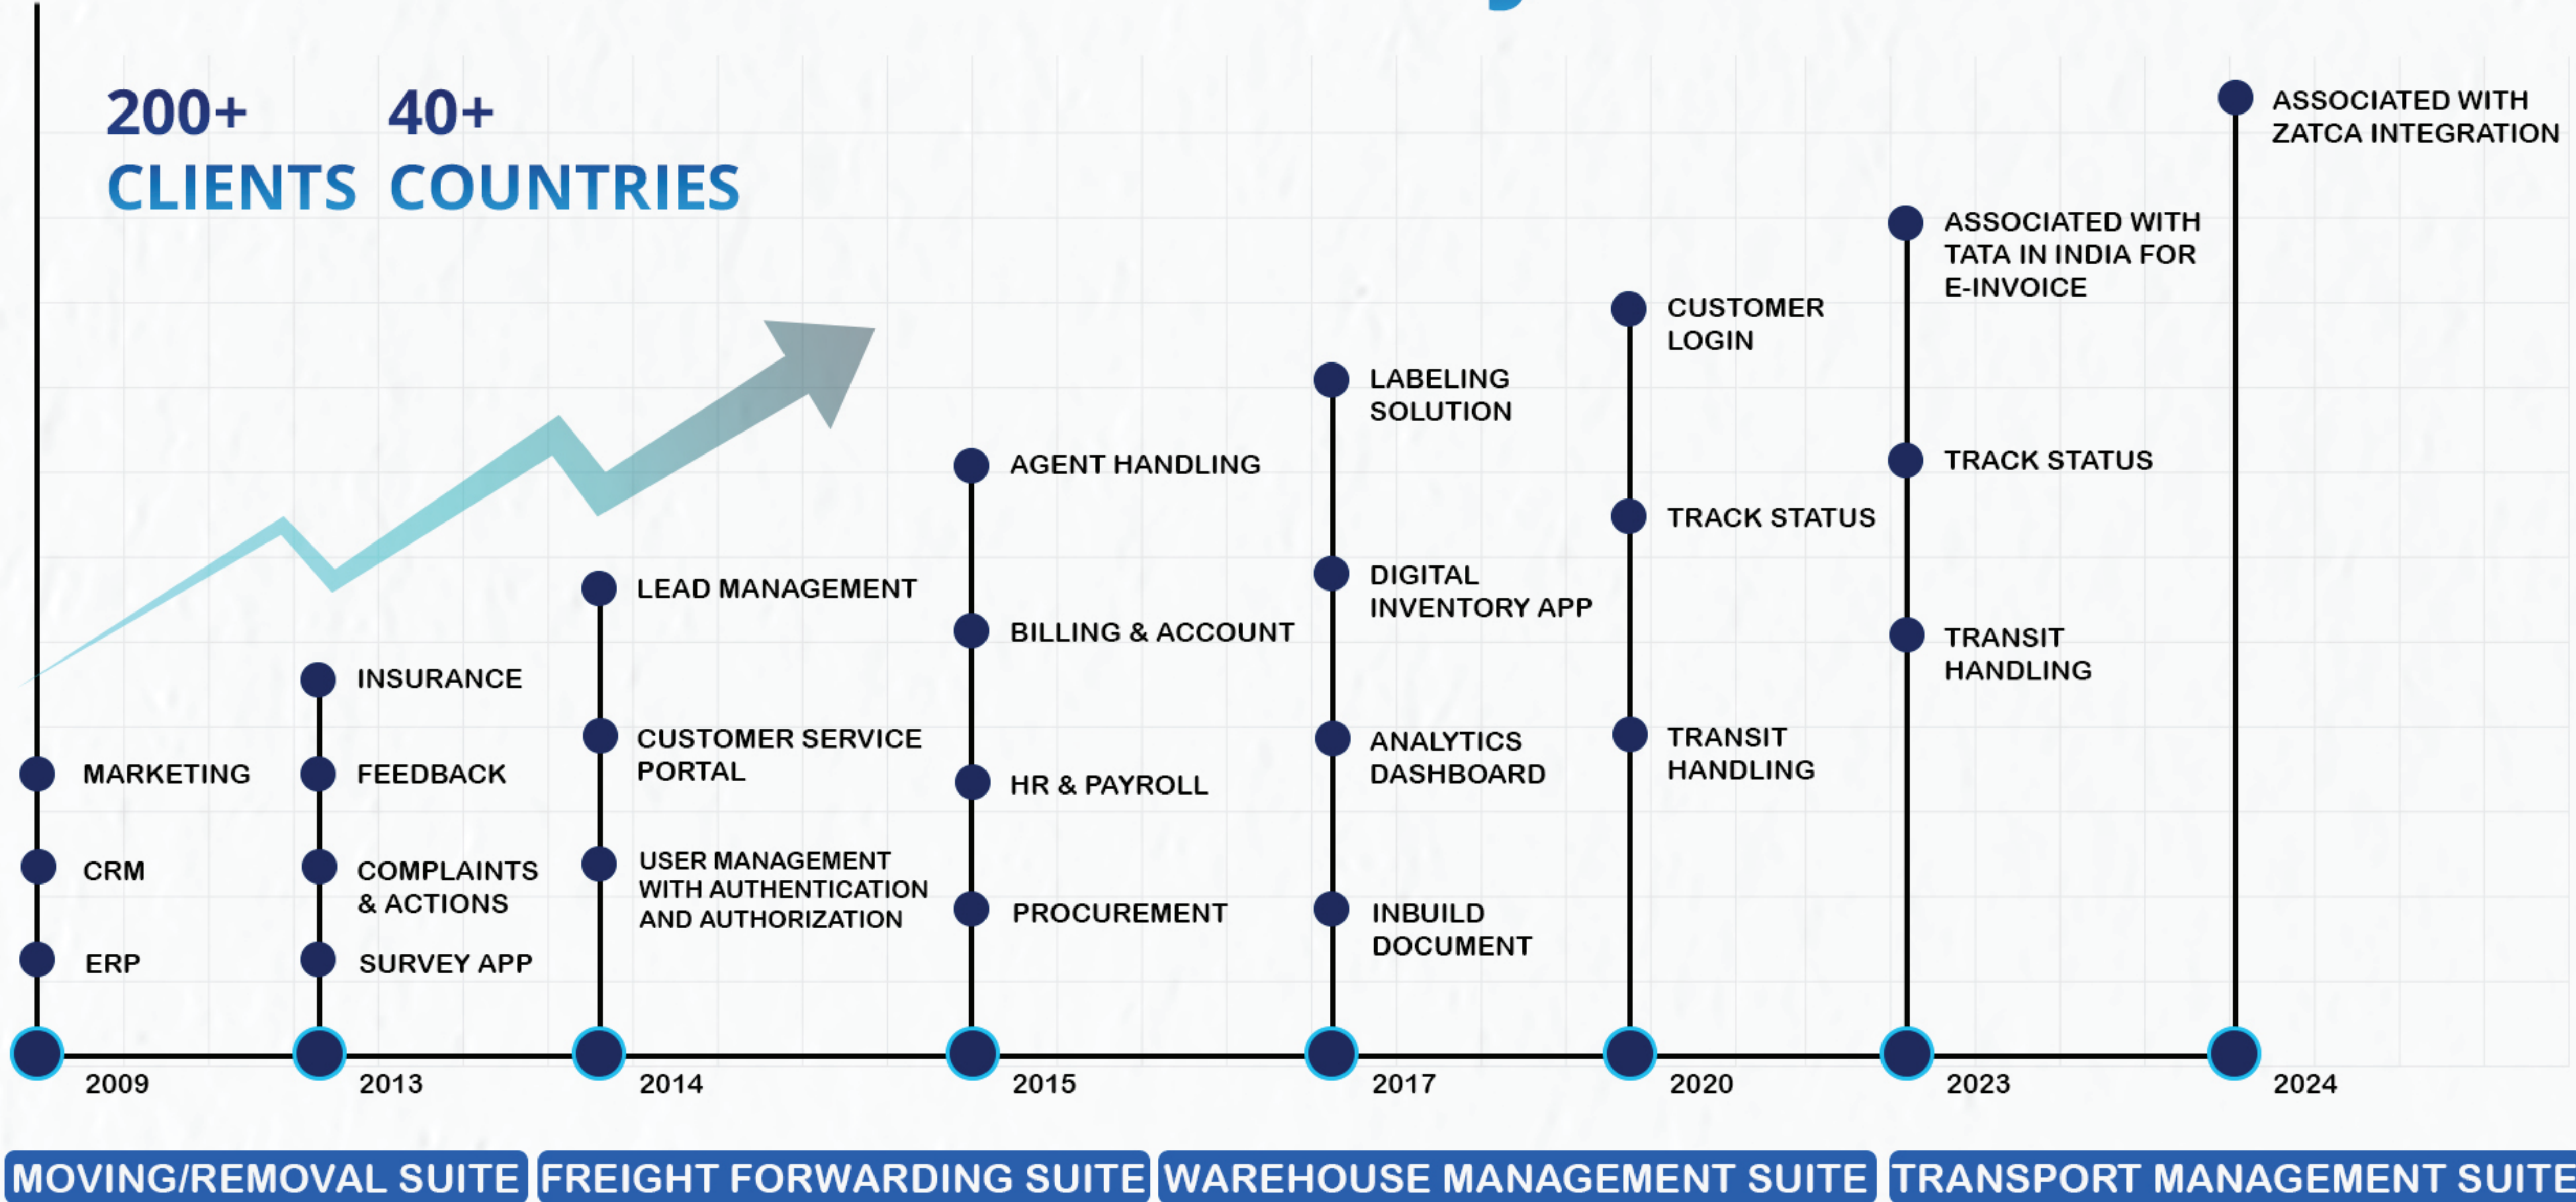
200+ CLIENTS

40+ COUNTRIES

MARKETING

CRM

ERP

2009

INSURANCE

FEEDBACK

COMPLAINTS & ACTIONS

SURVEY APP

2013

LEAD MANAGEMENT

CUSTOMER SERVICE PORTAL

USER MANAGEMENT WITH AUTHENTICATION AND AUTHORIZATION

2014

AGENT HANDLING

BILLING & ACCOUNT

HR & PAYROLL

PROCUREMENT

2015

LABELING SOLUTION

DIGITAL INVENTORY APP

ANALYTICS DASHBOARD

INBUILD DOCUMENT

2017

CUSTOMER LOGIN

TRACK STATUS

TRANSIT HANDLING

2020

ASSOCIATED WITH TATA IN INDIA FOR E-INVOICE

TRACK STATUS

TRANSIT HANDLING

2023

ASSOCIATED WITH ZATCA INTEGRATION

2024

MOVING/REMOVAL SUITE

FREIGHT FORWARDING SUITE

WAREHOUSE MANAGEMENT SUITE

TRANSPORT MANAGEMENT SUITE